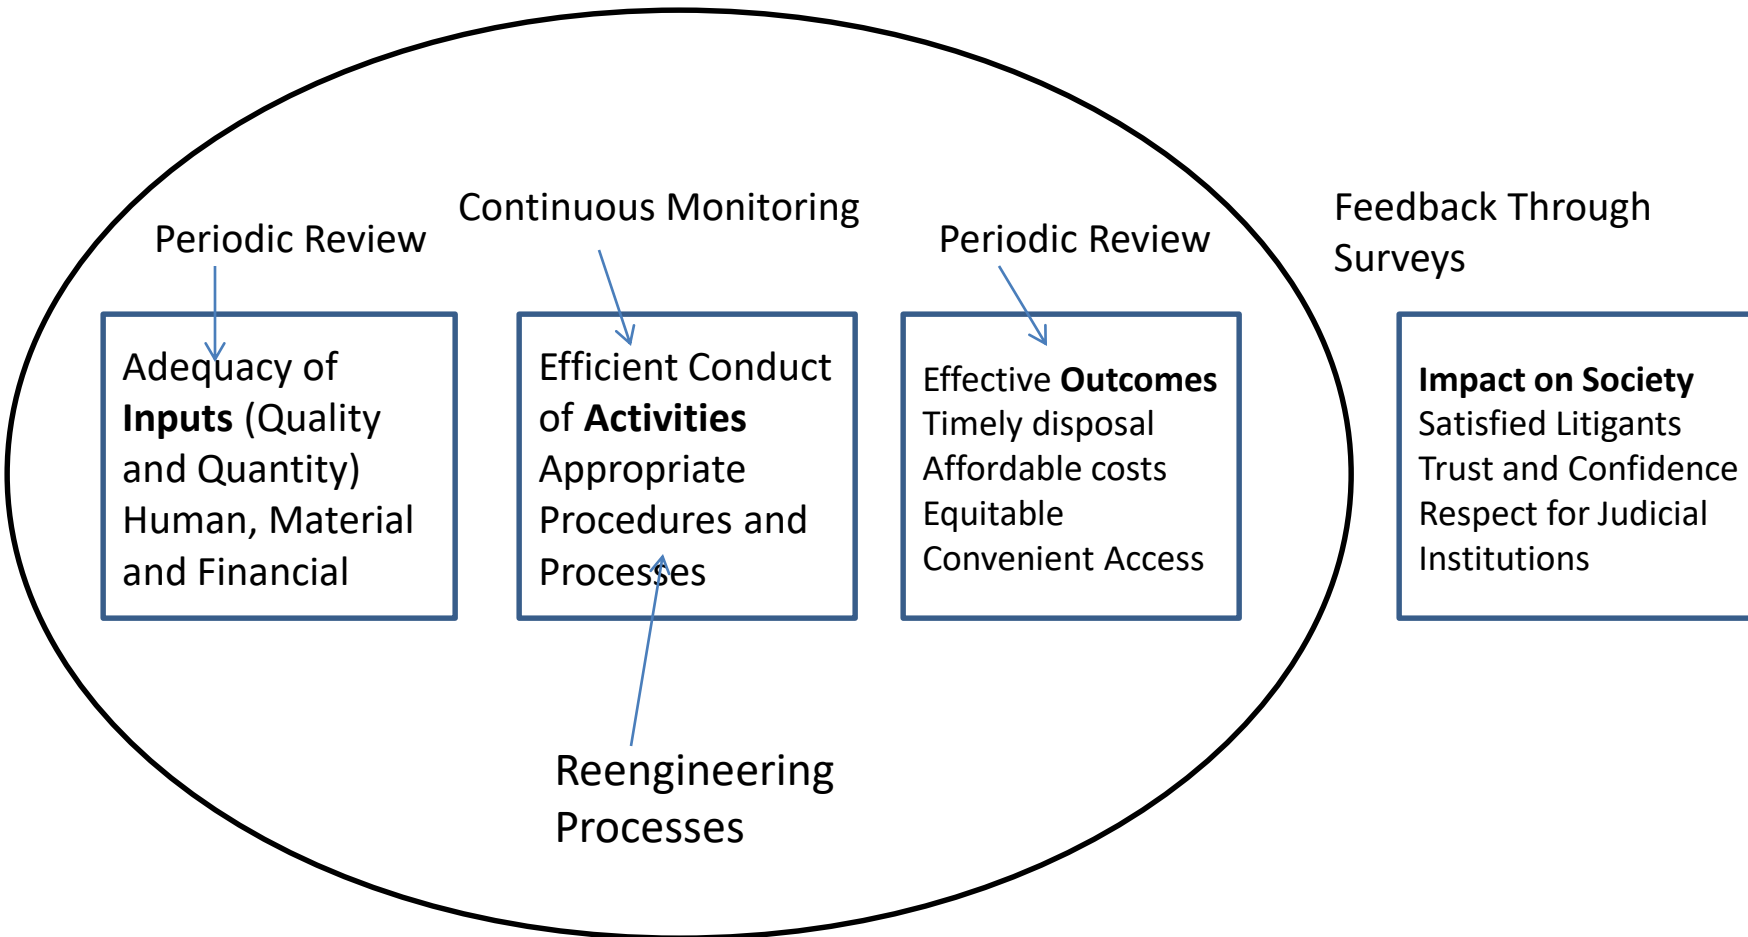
Periodic Review

Continuous Monitoring

Periodic Review

Feedback Through Surveys

Adequacy of **Inputs** (Quality and Quantity) Human, Material and Financial

Efficient Conduct of **Activities** Appropriate Procedures and Processes

Effective **Outcomes**
Timely disposal
Affordable costs
Equitable
Convenient Access

**Impact on Society**
Satisfied Litigants
Trust and Confidence
Respect for Judicial Institutions

Reengineering Processes